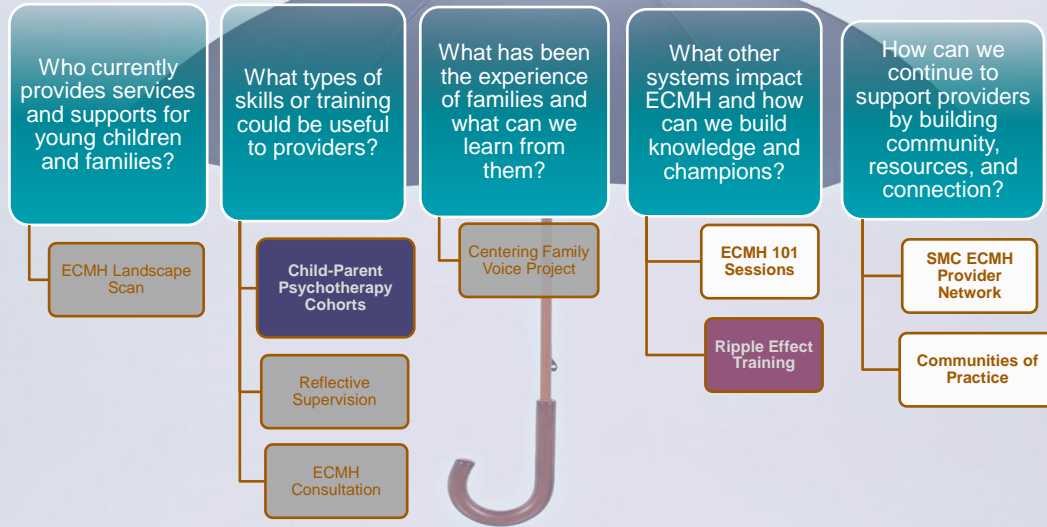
Who currently provides services and supports for young children and families?

ECMH Landscape Scan

What types of skills or training could be useful to providers?

Child-Parent Psychotherapy Cohorts

Reflective Supervision

ECMH Consultation

What has been the experience of families and what can we learn from them?

Centering Family Voice Project

What other systems impact ECMH and how can we build knowledge and champions?

ECMH 101 Sessions

Ripple Effect Training

How can we continue to support providers by building community, resources, and connection?

SMC ECMH Provider Network

Communities of Practice